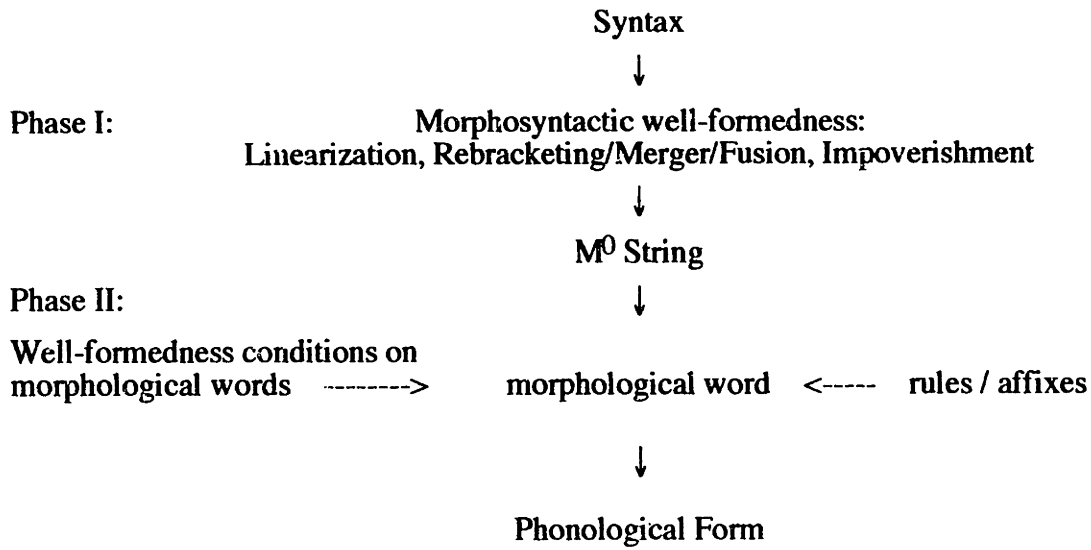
Syntax

↓

Phase I: Morphosyntactic well-formedness:
Linearization, Rebracketing/Merger/Fusion, Impoverishment

↓

$M^0$ String

Phase II: ↓

Well-formedness conditions on morphological words --------> morphological word <----- rules / affixes

↓

Phonological Form